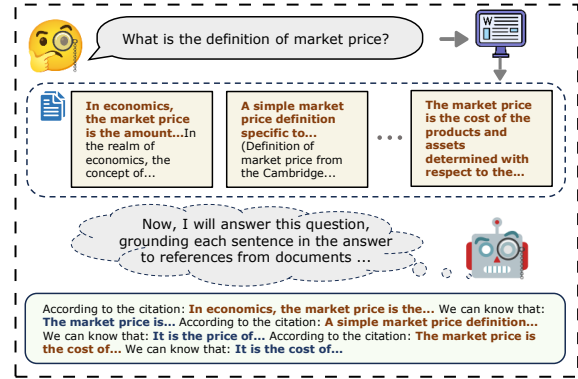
What is the definition of market price?

W

In economics, the market price is the amount...In the realm of economics, the concept of...

A simple market price definition specific to... (Definition of market price from the Cambridge...

...

The market price is the cost of the products and assets determined with respect to the...

Now, I will answer this question, grounding each sentence in the answer to references from documents ...

According to the citation: In economics, the market price is the... We can know that: The market price is... According to the citation: A simple market price definition... We can know that: It is the price of... According to the citation: The market price is the cost of... We can know that: It is the cost of...